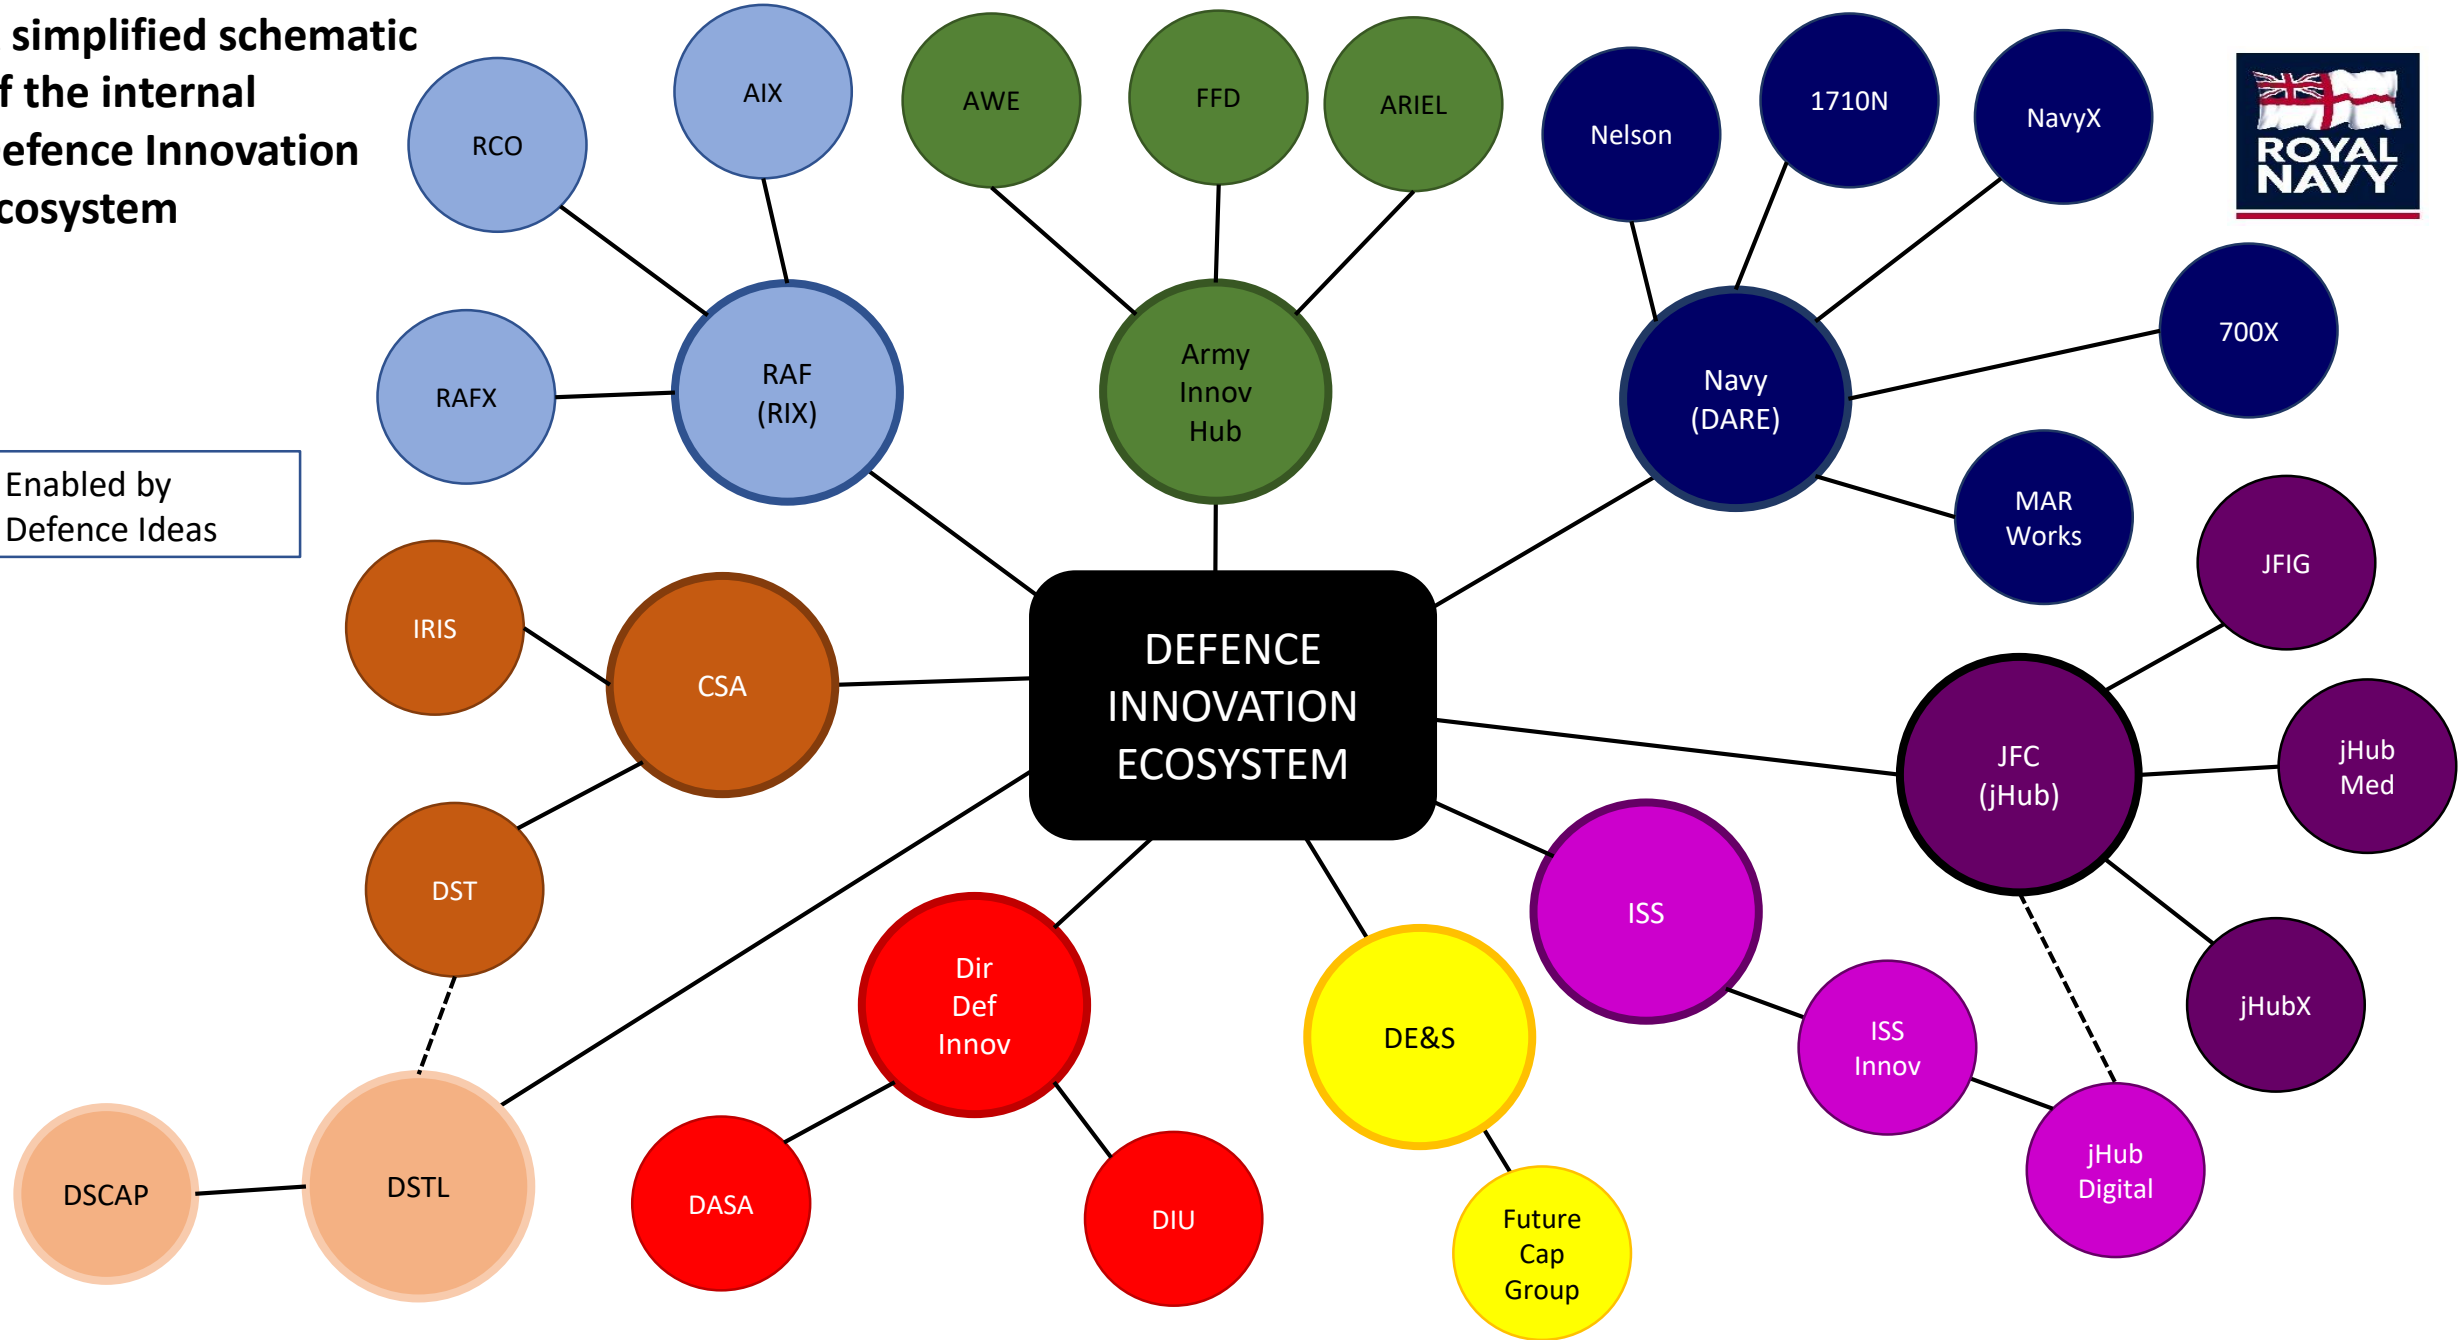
simplified schematic
f the internal
efence Innovation
cosystem

Enabled by
Defence Ideas

ROYAL NAVY

RCO
AIX
RAFX
RAF (RIX)
AWE
FFD
ARIEL
Army Innov Hub
Nelson
1710N
NavyX
700X
Navy (DARE)
MAR Works
JFIG
JFC (jHub)
jHub Med
jHubX
IRIS
CSA
DST
DEFENCE INNOVATION ECOSYSTEM
ISS
ISS Innov
jHub Digital
Dir Def Innov
DE&S
Future Cap Group
DSCAP
DSTL
DASA
DIU